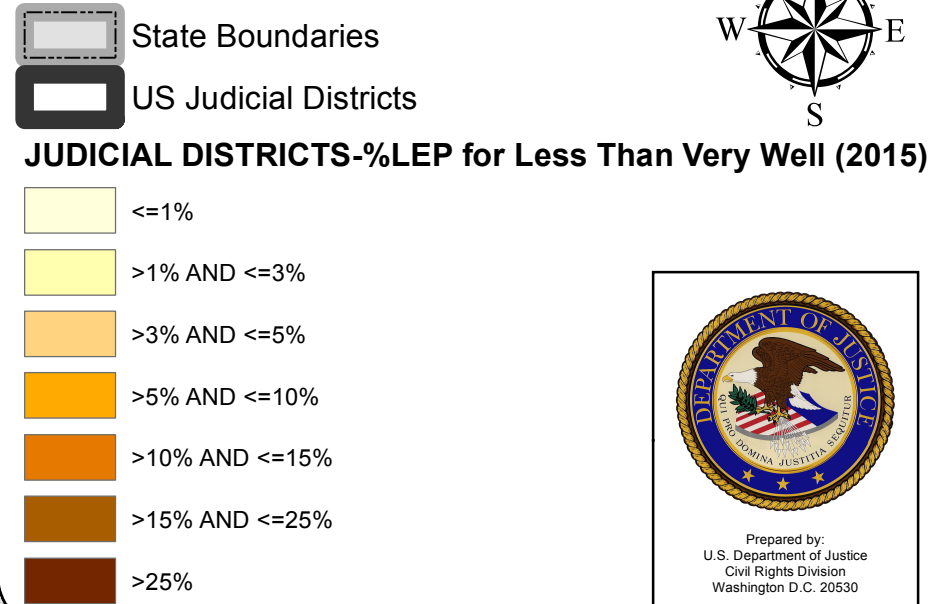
State Boundaries

US Judicial Districts

W E S

JUDICIAL DISTRICTS-%LEP for Less Than Very Well (2015)

<=1%

>1% AND <=3%

>3% AND <=5%

>5% AND <=10%

>10% AND <=15%

>15% AND <=25%

>25%

DEPARTMENT OF JUSTICE

QUI PRO DOMINA JUSTITIA SEQUITUR

Prepared by:
U.S. Department of Justice
Civil Rights Division
Washington D.C. 20530